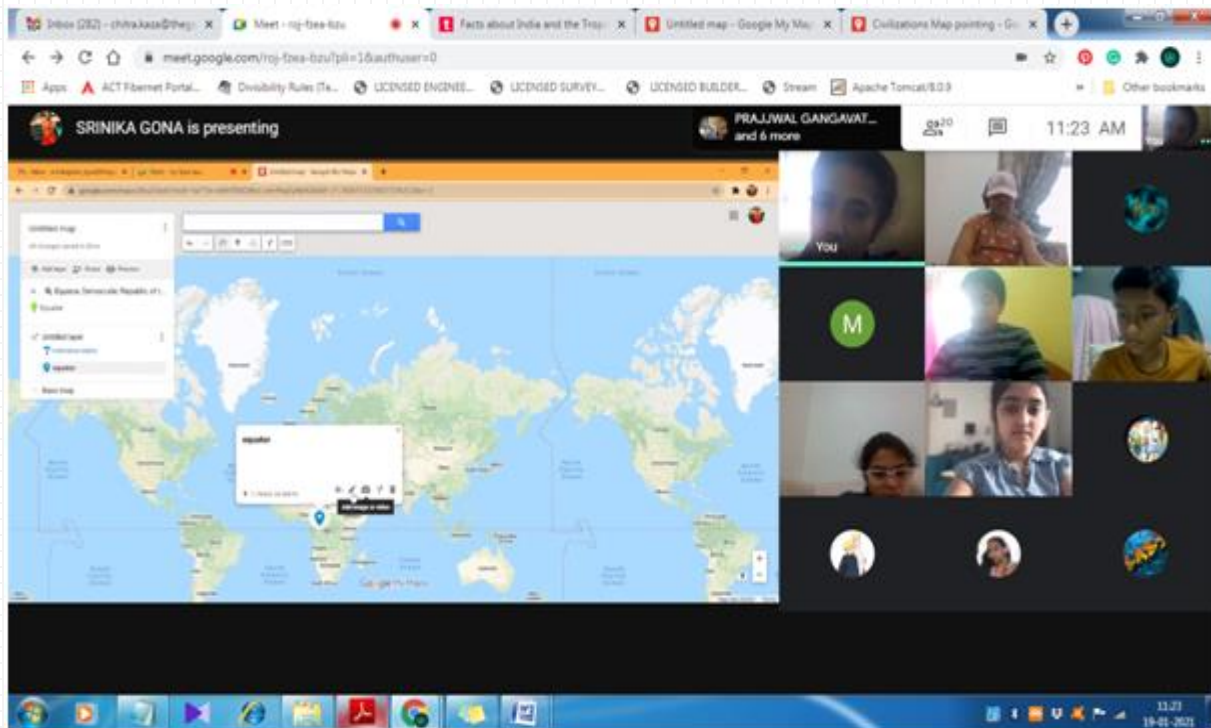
Inbox (282) - chitra.kaza@theg... ×
Meet - roj-fzea-bzu
×
Facts about India and the Trop... ×
Untitled map - Google My Map... ×
Civilizations Map pointing - G... ×

meet.google.com/roj-fzea-bzu?pli=1&authuser=0

Apps ACT Fibernet Portal... Divisibility Rules (Te... LICENSED ENGINEE... LICENSED SURVEY... LICENSED BUILDER... Stream Apache Tomcat/8.0.9 Other bookmarks

SRINIKA GONA is presenting

PRAJJWAL GANGAVAT... and 6 more

20

11:23 AM

Untitled map

equator

Add image or video

You

M

11:23
19-01-2021